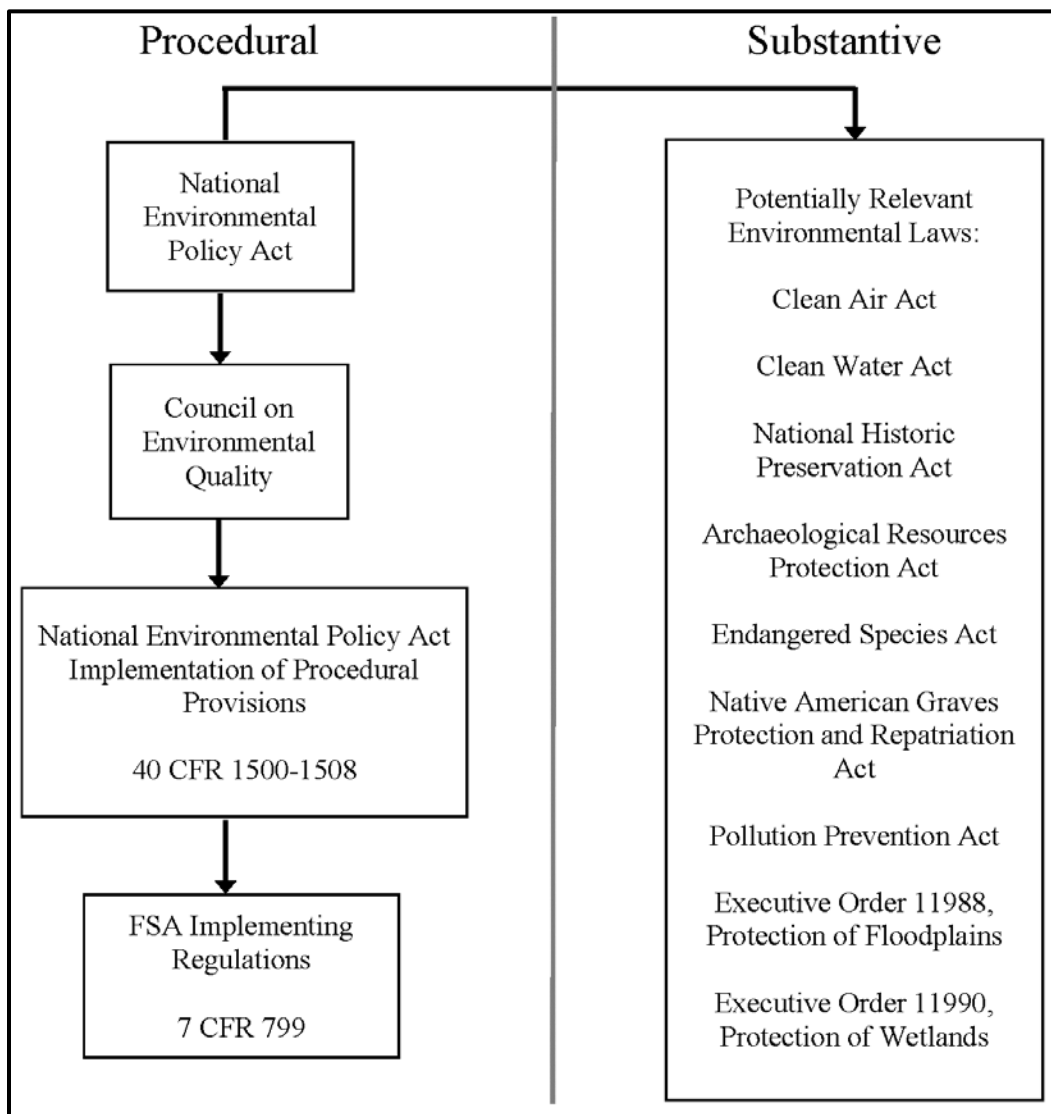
Procedural

National Environmental Policy Act

Council on Environmental Quality

National Environmental Policy Act Implementation of Procedural Provisions

40 CFR 1500-1508

FSA Implementing Regulations

7 CFR 799

Substantive

Potentially Relevant Environmental Laws:

Clean Air Act

Clean Water Act

National Historic Preservation Act

Archaeological Resources Protection Act

Endangered Species Act

Native American Graves Protection and Repatriation Act

Pollution Prevention Act

Executive Order 11988, Protection of Floodplains

Executive Order 11990, Protection of Wetlands